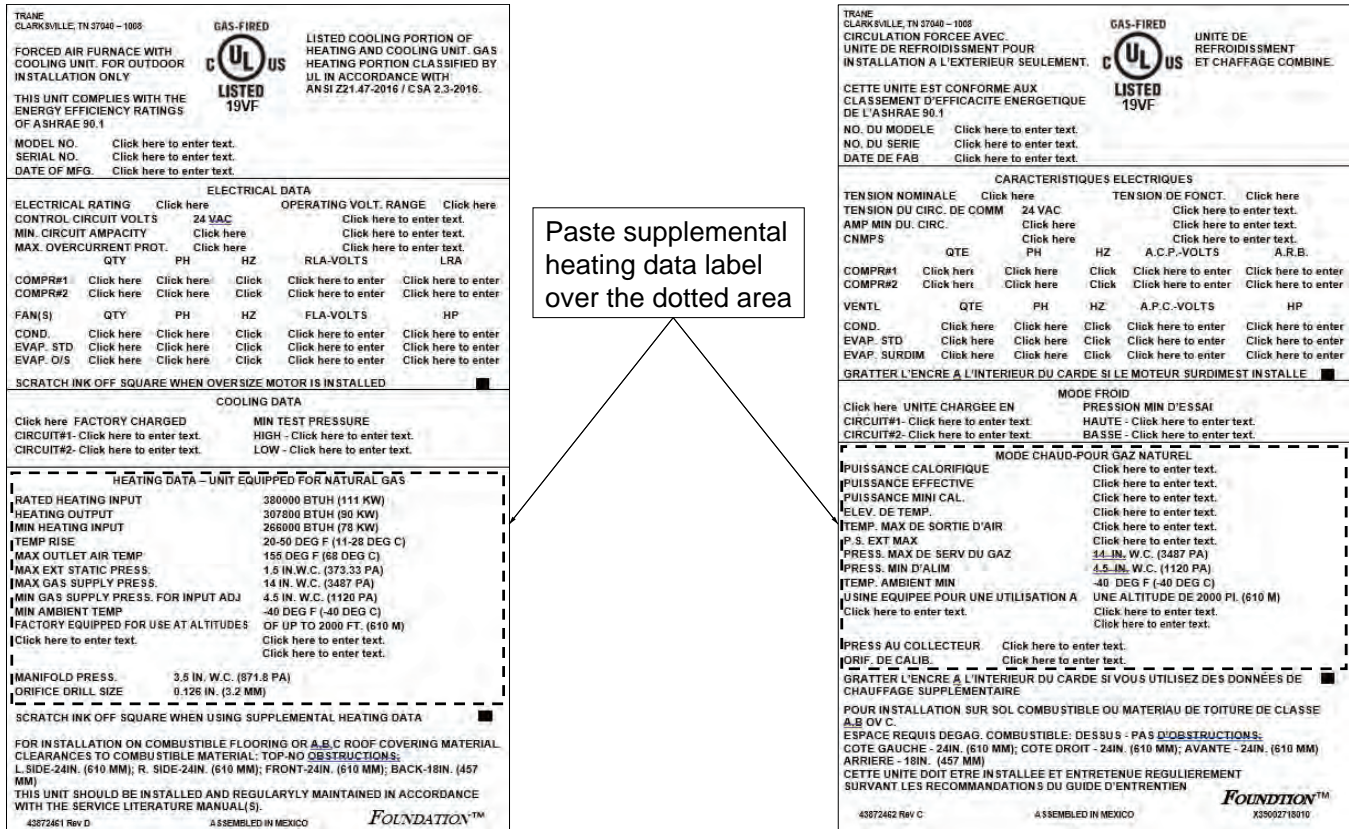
TRANE
CLARKSVILLE, TN 37040 – 1008

GAS-FIRED

FORCED AIR FURNACE WITH COOLING UNIT. FOR OUTDOOR INSTALLATION ONLY

c UL us LISTED 19VF

LISTED COOLING PORTION OF HEATING AND COOLING UNIT. GAS HEATING PORTION CLASSIFIED BY UL IN ACCORDANCE WITH ANSI Z21.47-2016 / CSA 2.3-2016.

THIS UNIT COMPLIES WITH THE ENERGY EFFICIENCY RATINGS OF ASHRAE 90.1

MODEL NO. Click here to enter text.
SERIAL NO. Click here to enter text.
DATE OF MFG. Click here to enter text.

ELECTRICAL DATA
ELECTRICAL RATING Click here OPERATING VOLT. RANGE Click here
CONTROL CIRCUIT VOLTS 24 VAC Click here to enter text.
MIN. CIRCUIT AMPACITY Click here Click here to enter text.
MAX. OVERCURRENT PROT. Click here Click here to enter text.

| | QTY | PH | HZ | RLA-VOLTS | LRA |
|---|---|---|---|---|---|
| COMPR#1 | Click here | Click here | Click | Click here to enter | Click here to enter |
| COMPR#2 | Click here | Click here | Click | Click here to enter | Click here to enter |

| FAN(S) | QTY | PH | HZ | FLA-VOLTS | HP |
|---|---|---|---|---|---|
| COND. | Click here | Click here | Click | Click here to enter | Click here to enter |
| EVAP. STD | Click here | Click here | Click | Click here to enter | Click here to enter |
| EVAP. O/S | Click here | Click here | Click | Click here to enter | Click here to enter |

SCRATCH INK OFF SQUARE WHEN OVERSIZE MOTOR IS INSTALLED

COOLING DATA
Click here FACTORY CHARGED MIN TEST PRESSURE
CIRCUIT#1- Click here to enter text. HIGH - Click here to enter text.
CIRCUIT#2- Click here to enter text. LOW - Click here to enter text.

HEATING DATA – UNIT EQUIPPED FOR NATURAL GAS
RATED HEATING INPUT 380000 BTUH (111 KW)
HEATING OUTPUT 307800 BTUH (90 KW)
MIN HEATING INPUT 266000 BTUH (78 KW)
TEMP RISE 20-50 DEG F (11-28 DEG C)
MAX OUTLET AIR TEMP 155 DEG F (68 DEG C)
MAX EXT STATIC PRESS. 1.5 IN.W.C. (373.33 PA)
MAX GAS SUPPLY PRESS. 14 IN. W.C. (3487 PA)
MIN GAS SUPPLY PRESS. FOR INPUT ADJ 4.5 IN. W.C. (1120 PA)
MIN AMBIENT TEMP -40 DEG F (-40 DEG C)
FACTORY EQUIPPED FOR USE AT ALTITUDES OF UP TO 2000 FT. (610 M)
Click here to enter text. Click here to enter text.
Click here to enter text.
MANIFOLD PRESS. 3.5 IN. W.C. (871.8 PA)
ORIFICE DRILL SIZE 0.126 IN. (3.2 MM)

SCRATCH INK OFF SQUARE WHEN USING SUPPLEMENTAL HEATING DATA

FOR INSTALLATION ON COMBUSTIBLE FLOORING OR A,B,C ROOF COVERING MATERIAL. CLEARANCES TO COMBUSTIBLE MATERIAL: TOP-NO OBSTRUCTIONS; L.SIDE-24IN. (610 MM); R. SIDE-24IN. (610 MM); FRONT-24IN. (610 MM); BACK-18IN. (457 MM)
THIS UNIT SHOULD BE INSTALLED AND REGULARYLY MAINTAINED IN ACCORDANCE WITH THE SERVICE LITERATURE MANUAL(S).
43872461 Rev D ASSEMBLED IN MEXICO FOUNDATION™

Paste supplemental heating data label over the dotted area

TRANE
CLARKSVILLE, TN 37040 – 1008
GAS-FIRED
CIRCULATION FORCEE AVEC. UNITE DE REFROIDISSMENT POUR INSTALLATION A L'EXTERIEUR SEULEMENT.
c UL us LISTED 19VF
UNITE DE REFROIDISSMENT ET CHAFFAGE COMBINE.

CETTE UNITE EST CONFORME AUX CLASSEMENT D'EFFICACITE ENERGETIQUE DE L'ASHRAE 90.1
NO. DU MODELE Click here to enter text.
NO. DU SERIE Click here to enter text.
DATE DE FAB Click here to enter text.

CARACTERISTIQUES ELECTRIQUES
TENSION NOMINALE Click here TENSION DE FONCT. Click here
TENSION DU CIRC. DE COMM 24 VAC Click here to enter text.
AMP MIN DU. CIRC. Click here Click here to enter text.
CNMPS Click here Click here to enter text.

| | QTE | PH | HZ | A.C.P.-VOLTS | A.R.B. |
|---|---|---|---|---|---|
| COMPR#1 | Click here | Click here | Click | Click here to enter | Click here to enter |
| COMPR#2 | Click here | Click here | Click | Click here to enter | Click here to enter |

| VENTL | QTE | PH | HZ | A.P.C.-VOLTS | HP |
|---|---|---|---|---|---|
| COND. | Click here | Click here | Click | Click here to enter | Click here to enter |
| EVAP. STD | Click here | Click here | Click | Click here to enter | Click here to enter |
| EVAP. SURDIM | Click here | Click here | Click | Click here to enter | Click here to enter |

GRATTER L'ENCRE A L'INTERIEUR DU CARDE SI LE MOTEUR SURDIMEST INSTALLE

MODE FROID
Click here UNITE CHARGEE EN PRESSION MIN D'ESSAI
CIRCUIT#1- Click here to enter text. HAUTE - Click here to enter text.
CIRCUIT#2- Click here to enter text. BASSE - Click here to enter text.

MODE CHAUD-POUR GAZ NATUREL
PUISSANCE CALORIFIQUE Click here to enter text.
PUISSANCE EFFECTIVE Click here to enter text.
PUISSANCE MINI CAL. Click here to enter text.
ELEV. DE TEMP. Click here to enter text.
TEMP. MAX DE SORTIE D'AIR Click here to enter text.
P.S. EXT MAX Click here to enter text.
PRESS. MAX DE SERV DU GAZ 14 IN. W.C. (3487 PA)
PRESS. MIN D'ALIM 4.5 IN. W.C. (1120 PA)
TEMP. AMBIENT MIN -40 DEG F (-40 DEG C)
USINE EQUIPEE POUR UNE UTILISATION A UNE ALTITUDE DE 2000 PI. (610 M)
Click here to enter text. Click here to enter text.
Click here to enter text.
PRESS AU COLLECTEUR Click here to enter text.
ORIF. DE CALIB. Click here to enter text.

GRATTER L'ENCRE A L'INTERIEUR DU CARDE SI VOUS UTILISEZ DES DONNÉES DE CHAUFFAGE SUPPLÉMENTAIRE

POUR INSTALLATION SUR SOL COMBUSTIBLE OU MATERIAU DE TOITURE DE CLASSE A,B OV C.
ESPACE REQUIS DEGAG. COMBUSTIBLE: DESSUS - PAS D'OBSTRUCTIONS; COTE GAUCHE - 24IN. (610 MM); COTE DROIT - 24IN. (610 MM); AVANTE - 24IN. (610 MM) ARRIERE - 18IN. (457 MM)
CETTE UNITE DOIT ETRE INSTALLEE ET ENTRETENUE REGULIEREMENT SURVANT LES RECOMMANDATIONS DU GUIDE D'ENTRETIEN
43872462 Rev C ASSEMBLED IN MEXICO FOUNDTION™ X35002718010